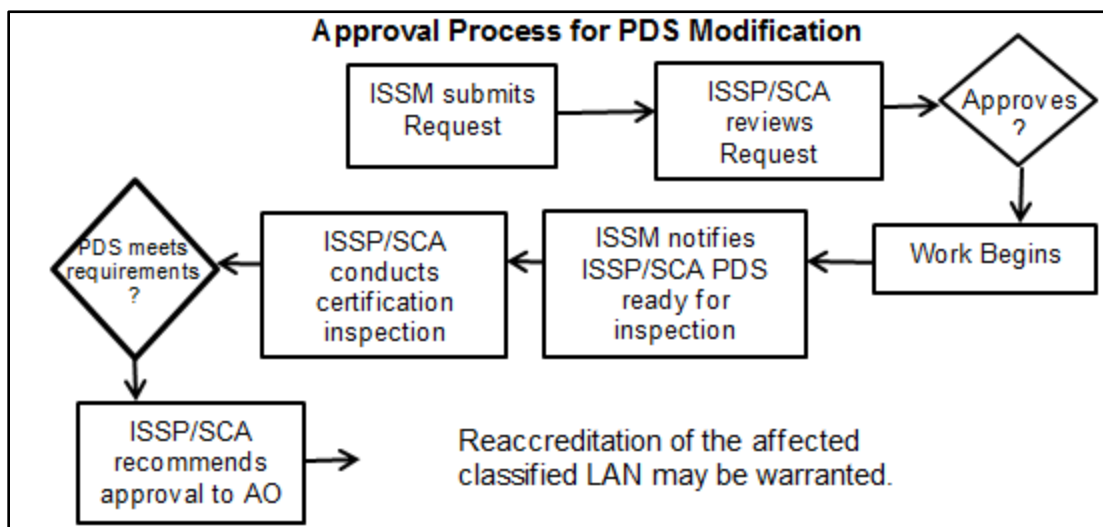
Approval Process for PDS Modification

ISSM submits Request

ISSP/SCA reviews Request

Approves ?

Work Begins

ISSM notifies ISSP/SCA PDS ready for inspection

ISSP/SCA conducts certification inspection

PDS meets requirements ?

ISSP/SCA recommends approval to AO

Reaccreditation of the affected classified LAN may be warranted.